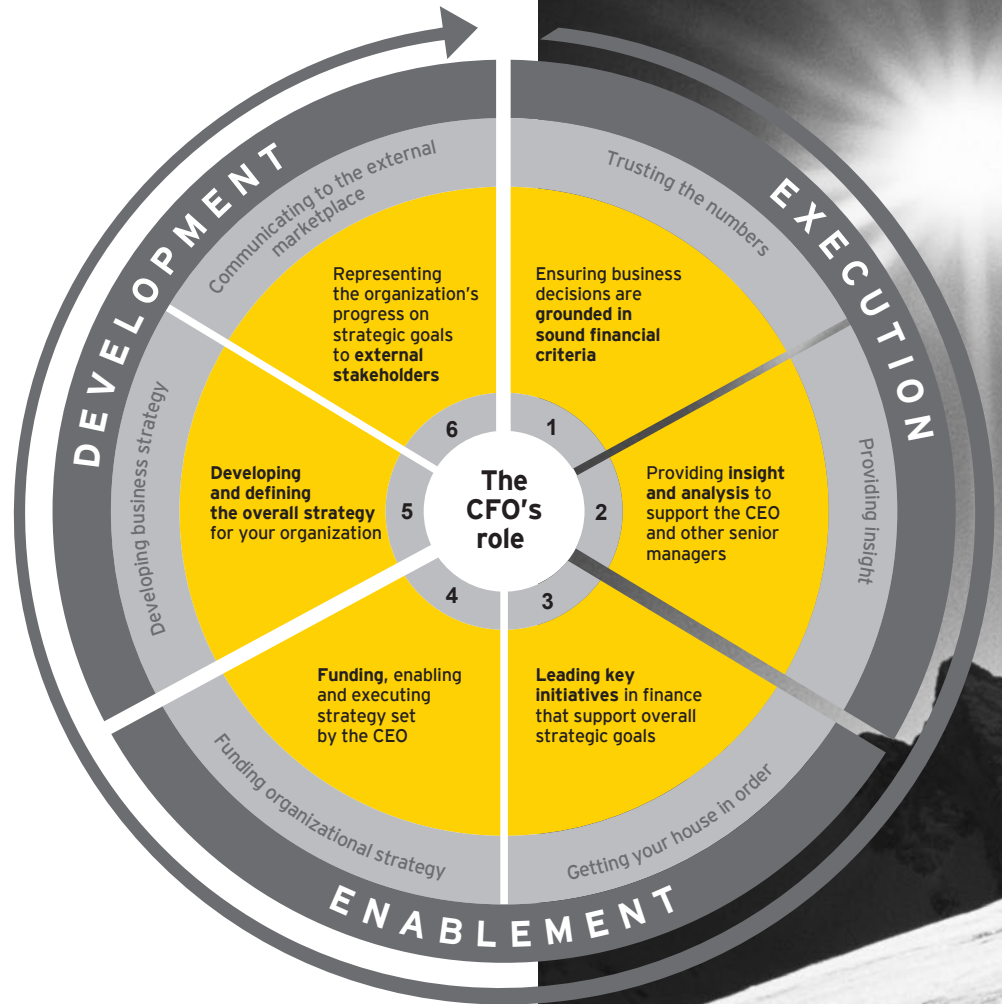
The CFO's role

DEVELOPMENT

EXECUTION

ENABLEMENT

Trusting the numbers

1

Ensuring business decisions are **grounded in sound financial criteria**

Providing insight

2

Providing **insight and analysis** to support the CEO and other senior managers

Getting your house in order

3

**Leading key initiatives** in finance that support overall strategic goals

Funding organizational strategy

4

**Funding**, enabling and executing strategy set by the CEO

Developing business strategy

5

**Developing and defining the overall strategy** for your organization

Communicating to the external marketplace

6

Representing the organization's progress on strategic goals to **external stakeholders**